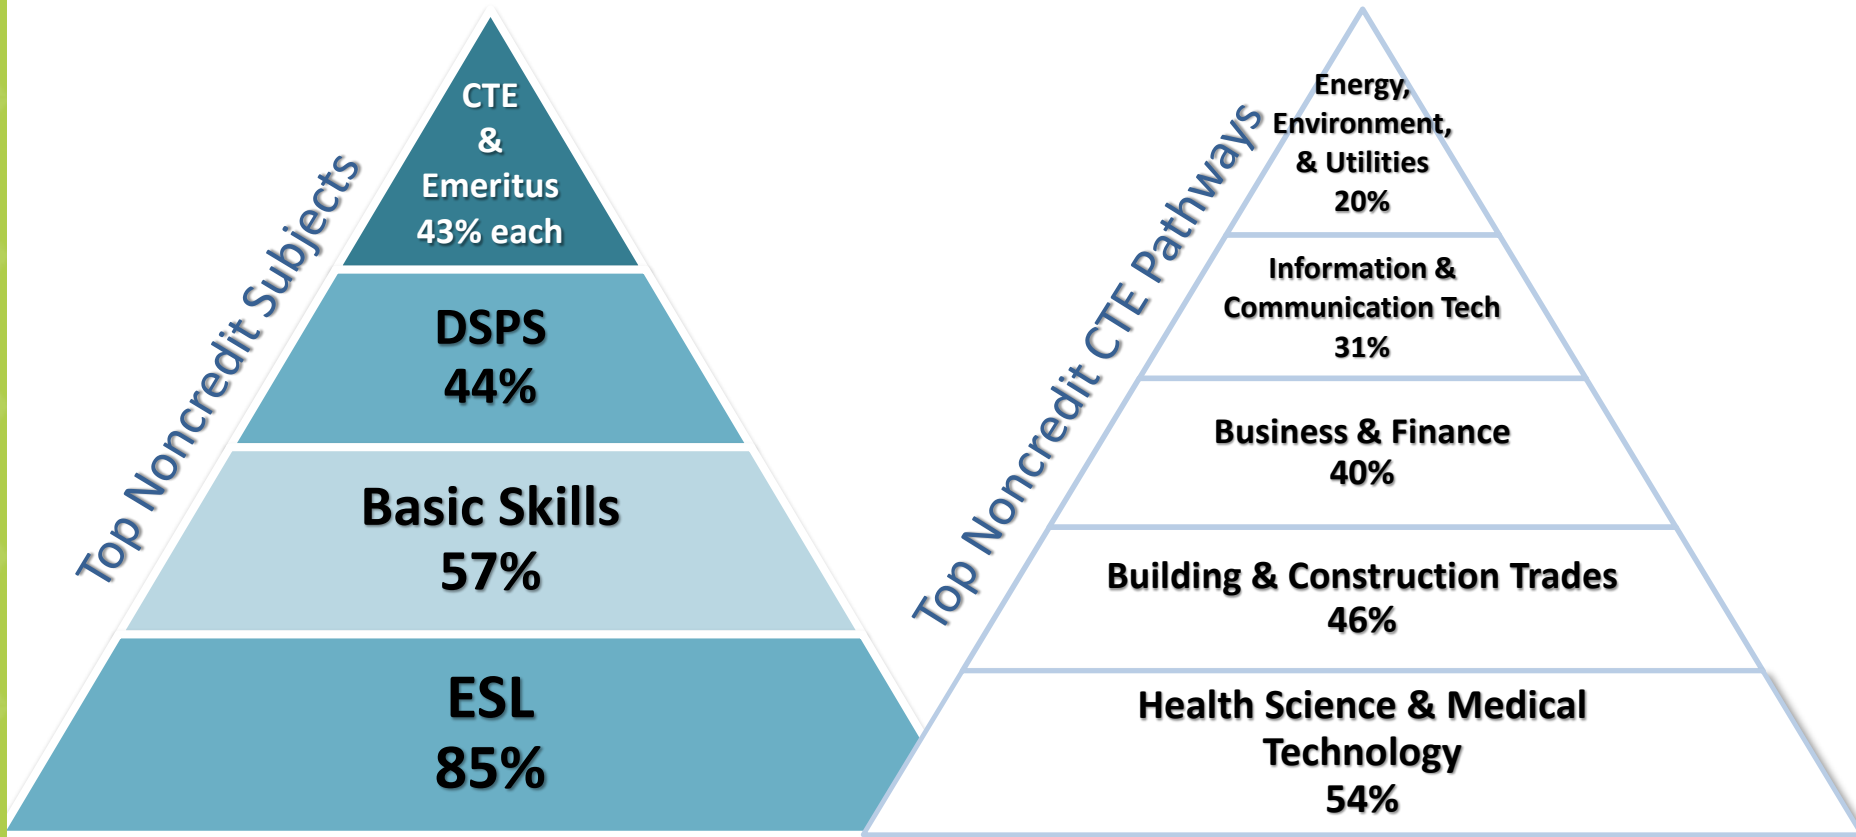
Top Noncredit Subjects

CTE
&
Emeritus
43% each

DSPS
44%

Basic Skills
57%

ESL
85%

Top Noncredit CTE Pathways

Energy, Environment, & Utilities
20%

Information & Communication Tech
31%

Business & Finance
40%

Building & Construction Trades
46%

Health Science & Medical Technology
54%